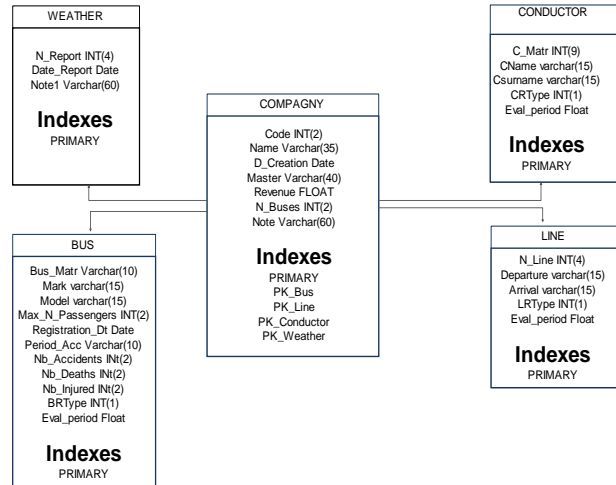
WEATHER

N_Report INT(4)
Date_Report Date
Note1 Varchar(60)

Indexes
PRIMARY

CONDUCTOR

C_Matr INT(9)
CName varchar(15)
Csurname varchar(15)
CRType INT(1)
Eval_period Float

Indexes
PRIMARY

COMPAGNY

Code INT(2)
Name Varchar(35)
D_Creation Date
Master Varchar(40)
Revenue FLOAT
N_Buses INT(2)
Note Varchar(60)

Indexes
PRIMARY
PK_Bus
PK_Line
PK_Conductor
PK_Weather

BUS

Bus_Matr Varchar(10)
Mark varchar(15)
Model varchar(15)
Max_N_Passengers INT(2)
Registration_Dt Date
Period_Acc Varchar(10)
Nb_Accidents INt(2)
Nb_Deaths INt(2)
Nb_Injured INt(2)
BRType INT(1)
Eval_period Float

Indexes
PRIMARY

LINE

N_Line INT(4)
Departure varchar(15)
Arrival varchar(15)
LRType INT(1)
Eval_period Float

Indexes
PRIMARY